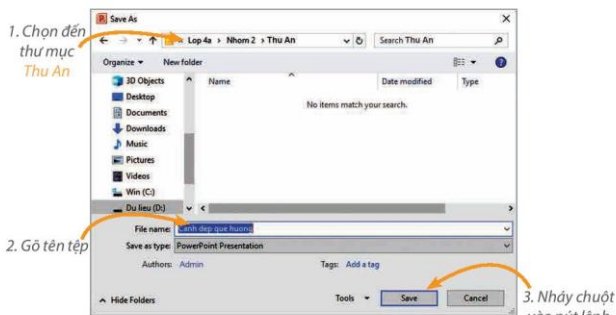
1. Chọn đến thư mục Thu An

Save As

Lop 4a › Nhom 2 › Thu An

Search Thu An

Organize ▾ New folder

3D Objects
Desktop
Documents
Downloads
Music
Pictures
Videos
Win (C:)
Du lieu (D:)

Name

Date modified

Type

No items match your search.

2. Gõ tên tệp

File name: Canh dep que huong

Save as type: PowerPoint Presentation

Authors: Admin

Tags: Add a tag

Hide Folders

Tools ▾

Save

Cancel

3. Nháy chuột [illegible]